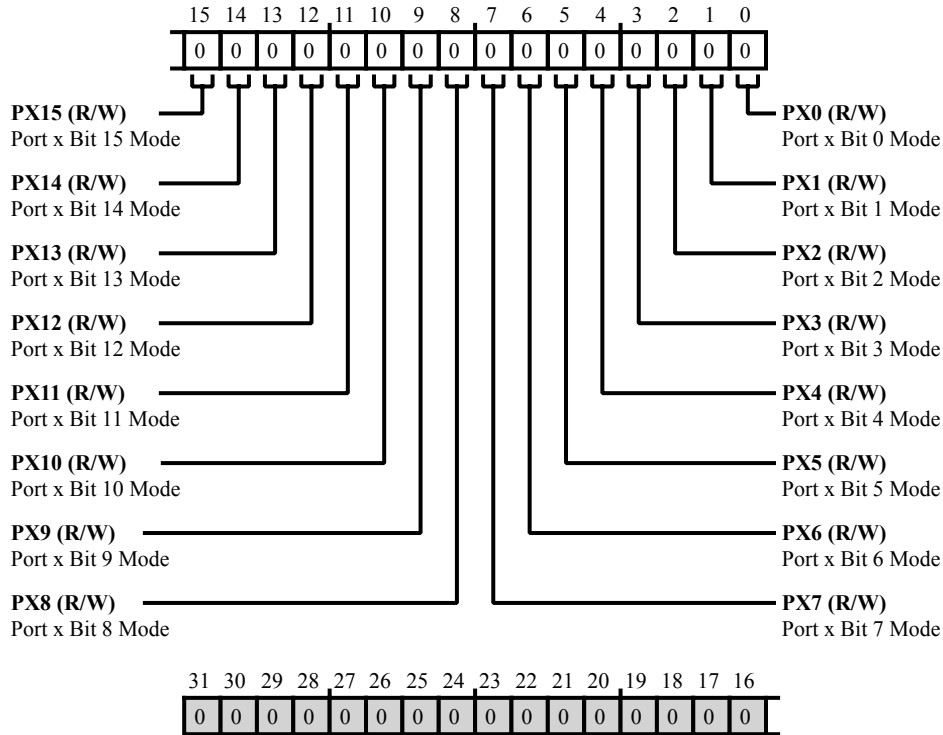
| 15 | 14 | 13 | 12 | 11 | 10 | 9 | 8 | 7 | 6 | 5 | 4 | 3 | 2 | 1 | 0 |
|---|---|---|---|---|---|---|---|---|---|---|---|---|---|---|---|
| 0 | 0 | 0 | 0 | 0 | 0 | 0 | 0 | 0 | 0 | 0 | 0 | 0 | 0 | 0 | 0 |

**PX15 (R/W)**
Port x Bit 15 Mode

**PX14 (R/W)**
Port x Bit 14 Mode

**PX13 (R/W)**
Port x Bit 13 Mode

**PX12 (R/W)**
Port x Bit 12 Mode

**PX11 (R/W)**
Port x Bit 11 Mode

**PX10 (R/W)**
Port x Bit 10 Mode

**PX9 (R/W)**
Port x Bit 9 Mode

**PX8 (R/W)**
Port x Bit 8 Mode

**PX0 (R/W)**
Port x Bit 0 Mode

**PX1 (R/W)**
Port x Bit 1 Mode

**PX2 (R/W)**
Port x Bit 2 Mode

**PX3 (R/W)**
Port x Bit 3 Mode

**PX4 (R/W)**
Port x Bit 4 Mode

**PX5 (R/W)**
Port x Bit 5 Mode

**PX6 (R/W)**
Port x Bit 6 Mode

**PX7 (R/W)**
Port x Bit 7 Mode

| 31 | 30 | 29 | 28 | 27 | 26 | 25 | 24 | 23 | 22 | 21 | 20 | 19 | 18 | 17 | 16 |
|---|---|---|---|---|---|---|---|---|---|---|---|---|---|---|---|
| 0 | 0 | 0 | 0 | 0 | 0 | 0 | 0 | 0 | 0 | 0 | 0 | 0 | 0 | 0 | 0 |